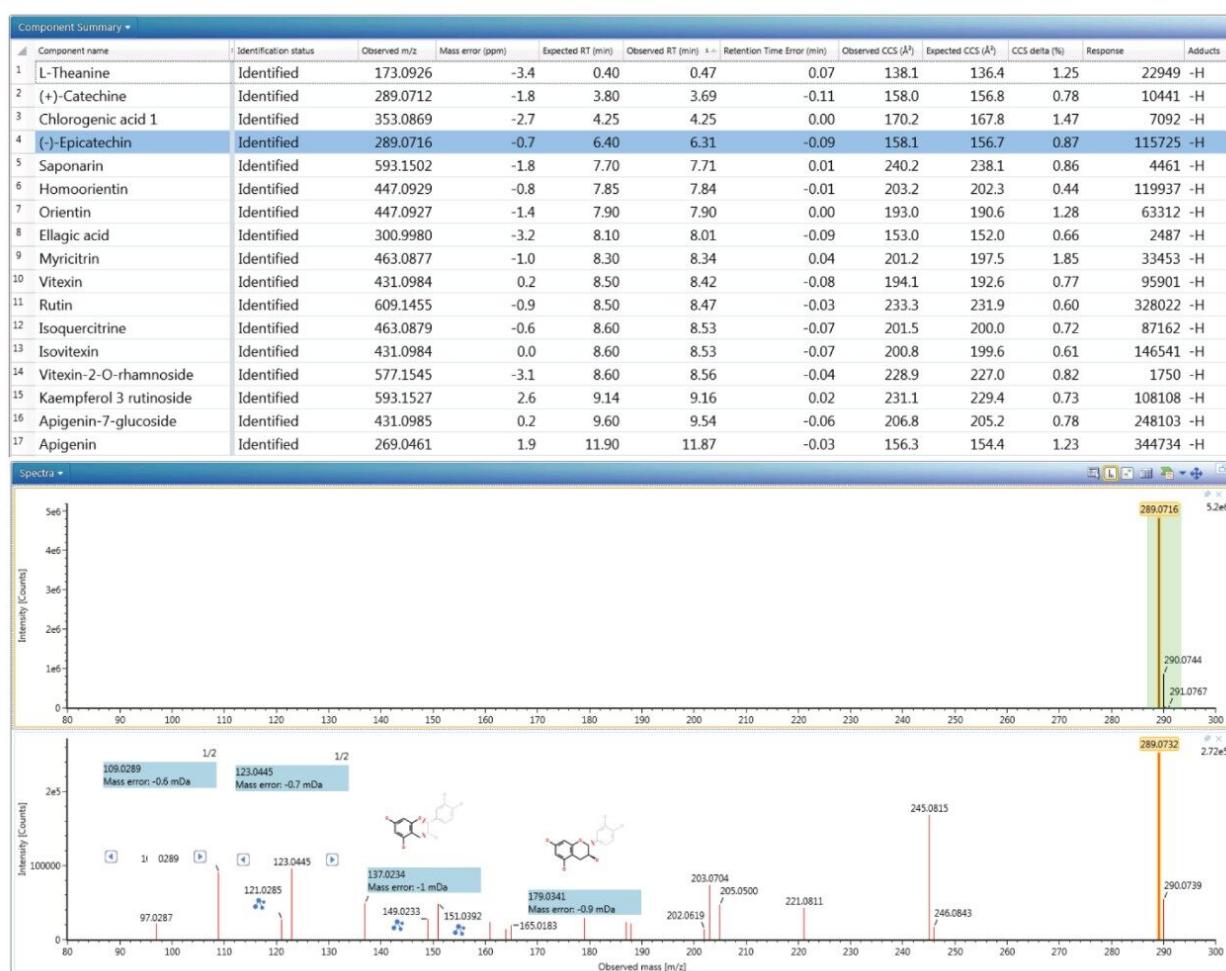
Component Summary ▾

| | Component name | Identification status | Observed m/z | Mass error (ppm) | Expected RT (min) | Observed RT (min) | Retention Time Error (min) | Observed CCS (Å²) | Expected CCS (Å²) | CCS delta (%) | Response | Adducts |
|---|---|---|---|---|---|---|---|---|---|---|---|---|
| 1 | L-Theanine | Identified | 173.0926 | -3.4 | 0.40 | 0.47 | 0.07 | 138.1 | 136.4 | 1.25 | 22949 | -H |
| 2 | (+)-Catechine | Identified | 289.0712 | -1.8 | 3.80 | 3.69 | -0.11 | 158.0 | 156.8 | 0.78 | 10441 | -H |
| 3 | Chlorogenic acid 1 | Identified | 353.0869 | -2.7 | 4.25 | 4.25 | 0.00 | 170.2 | 167.8 | 1.47 | 7092 | -H |
| 4 | (-)-Epicatechin | Identified | 289.0716 | -0.7 | 6.40 | 6.31 | -0.09 | 158.1 | 156.7 | 0.87 | 115725 | -H |
| 5 | Saponarin | Identified | 593.1502 | -1.8 | 7.70 | 7.71 | 0.01 | 240.2 | 238.1 | 0.86 | 4461 | -H |
| 6 | Homoorientin | Identified | 447.0929 | -0.8 | 7.85 | 7.84 | -0.01 | 203.2 | 202.3 | 0.44 | 119937 | -H |
| 7 | Orientin | Identified | 447.0927 | -1.4 | 7.90 | 7.90 | 0.00 | 193.0 | 190.6 | 1.28 | 63312 | -H |
| 8 | Ellagic acid | Identified | 300.9980 | -3.2 | 8.10 | 8.01 | -0.09 | 153.0 | 152.0 | 0.66 | 2487 | -H |
| 9 | Myricitrin | Identified | 463.0877 | -1.0 | 8.30 | 8.34 | 0.04 | 201.2 | 197.5 | 1.85 | 33453 | -H |
| 10 | Vitexin | Identified | 431.0984 | 0.2 | 8.50 | 8.42 | -0.08 | 194.1 | 192.6 | 0.77 | 95901 | -H |
| 11 | Rutin | Identified | 609.1455 | -0.9 | 8.50 | 8.47 | -0.03 | 233.3 | 231.9 | 0.60 | 328022 | -H |
| 12 | Isoquercitrine | Identified | 463.0879 | -0.6 | 8.60 | 8.53 | -0.07 | 201.5 | 200.0 | 0.72 | 87162 | -H |
| 13 | Isovitexin | Identified | 431.0984 | 0.0 | 8.60 | 8.53 | -0.07 | 200.8 | 199.6 | 0.61 | 146541 | -H |
| 14 | Vitexin-2-O-rhamnoside | Identified | 577.1545 | -3.1 | 8.60 | 8.56 | -0.04 | 228.9 | 227.0 | 0.82 | 1750 | -H |
| 15 | Kaempferol 3 rutinoside | Identified | 593.1527 | 2.6 | 9.14 | 9.16 | 0.02 | 231.1 | 229.4 | 0.73 | 108108 | -H |
| 16 | Apigenin-7-glucoside | Identified | 431.0985 | 0.2 | 9.60 | 9.54 | -0.06 | 206.8 | 205.2 | 0.78 | 248103 | -H |
| 17 | Apigenin | Identified | 269.0461 | 1.9 | 11.90 | 11.87 | -0.03 | 156.3 | 154.4 | 1.23 | 344734 | -H |

Spectra ▾

5e6
4e6
3e6
2e6
1e6
0
Intensity [Counts]
289.0716
5.2e6
290.0744
291.0767
80 90 100 110 120 130 140 150 160 170 180 190 200 210 220 230 240 250 260 270 280 290 300

2e5
100000
0
Intensity [Counts]
1/2
109.0289
Mass error: -0.6 mDa
1/2
123.0445
Mass error: -0.7 mDa
1( 0289
123.0445
121.0285
97.0287
137.0234
Mass error: -1 mDa
149.0233
151.0392
165.0183
179.0341
Mass error: -0.9 mDa
202.0619
203.0704
205.0500
221.0811
245.0815
246.0843
289.0732
2.72e5
290.0739
80 90 100 110 120 130 140 150 160 170 180 190 200 210 220 230 240 250 260 270 280 290 300
Observed mass [m/z]